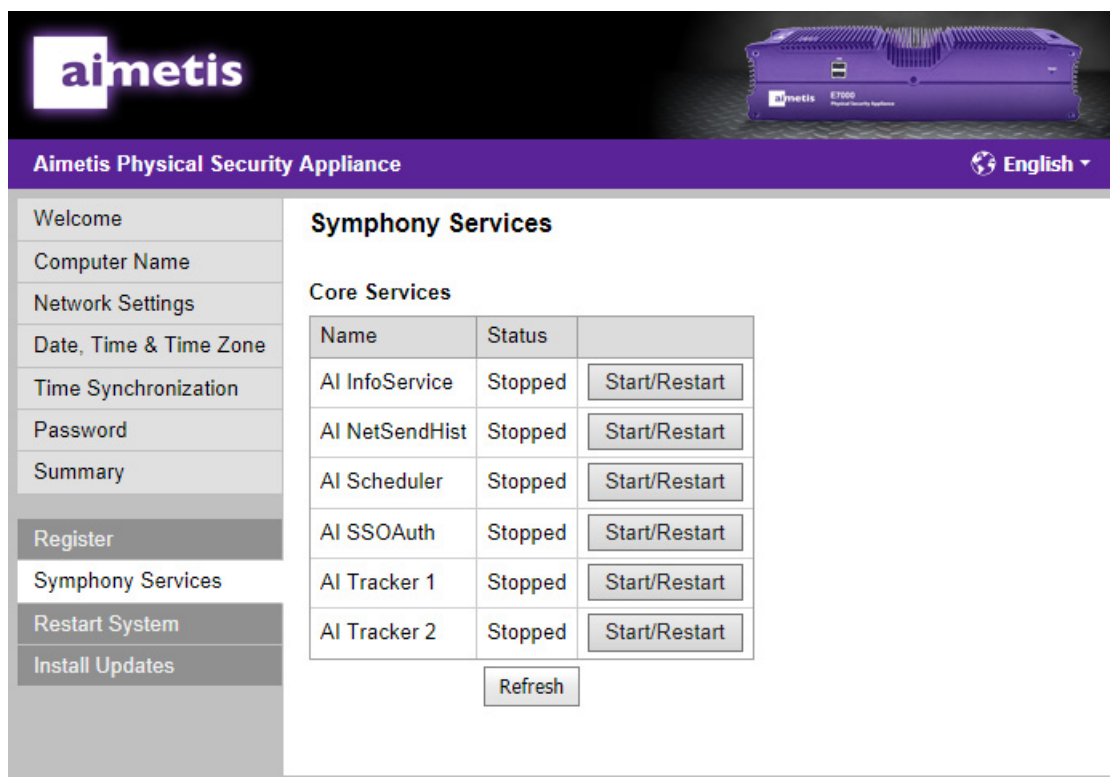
aimetis

aimetis E7000 Physical Security Appliance

Aimetis Physical Security Appliance

English

Welcome
Computer Name
Network Settings
Date, Time & Time Zone
Time Synchronization
Password
Summary

Register
Symphony Services
Restart System
Install Updates

Symphony Services

Core Services

| Name | Status | |
|---|---|---|
| AI InfoService | Stopped | Start/Restart |
| AI NetSendHist | Stopped | Start/Restart |
| AI Scheduler | Stopped | Start/Restart |
| AI SSOAuth | Stopped | Start/Restart |
| AI Tracker 1 | Stopped | Start/Restart |
| AI Tracker 2 | Stopped | Start/Restart |

Refresh